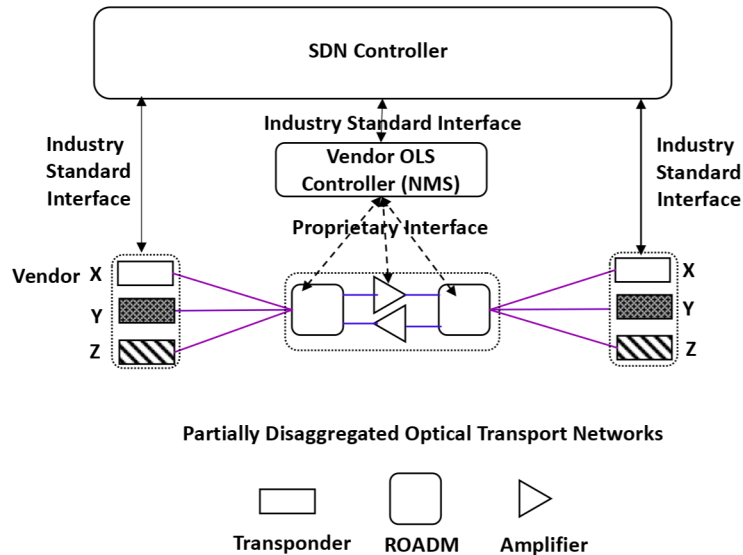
SDN Controller

Industry Standard Interface

Industry Standard Interface

Industry Standard Interface

Vendor OLS Controller (NMS)

Proprietary Interface

Vendor X

Y

Z

X

Y

Z

Partially Disaggregated Optical Transport Networks

Transponder

ROADM

Amplifier